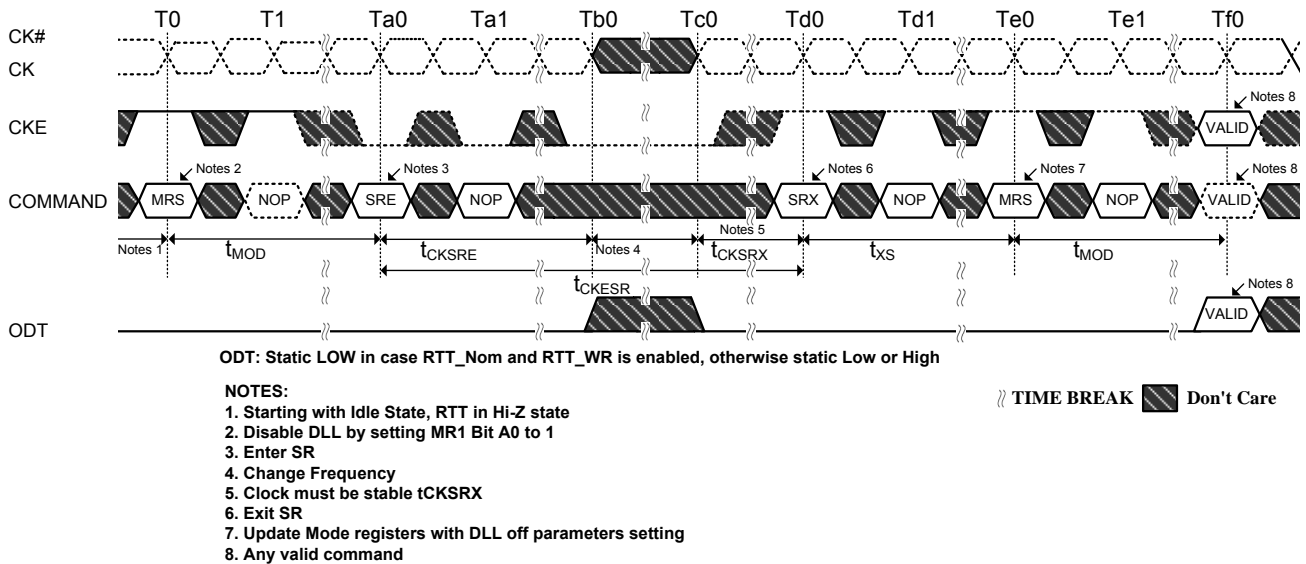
T0 T1 Ta0 Ta1 Tb0 Tc0 Td0 Td1 Te0 Te1 Tf0

CK#
CK

CKE

VALID
Notes 8

COMMAND

MRS
Notes 2
NOP
SRE
Notes 3
NOP
SRX
Notes 6
NOP
MRS
Notes 7
NOP
VALID
Notes 8

Notes 1
$t_{MOD}$
$t_{CKSRE}$
Notes 4
Notes 5
$t_{CKSRX}$
$t_{XS}$
$t_{MOD}$
$t_{CKESR}$

ODT
VALID
Notes 8

ODT: Static LOW in case RTT_Nom and RTT_WR is enabled, otherwise static Low or High

NOTES:
1. Starting with Idle State, RTT in Hi-Z state
2. Disable DLL by setting MR1 Bit A0 to 1
3. Enter SR
4. Change Frequency
5. Clock must be stable tCKSRX
6. Exit SR
7. Update Mode registers with DLL off parameters setting
8. Any valid command

TIME BREAK Don't Care